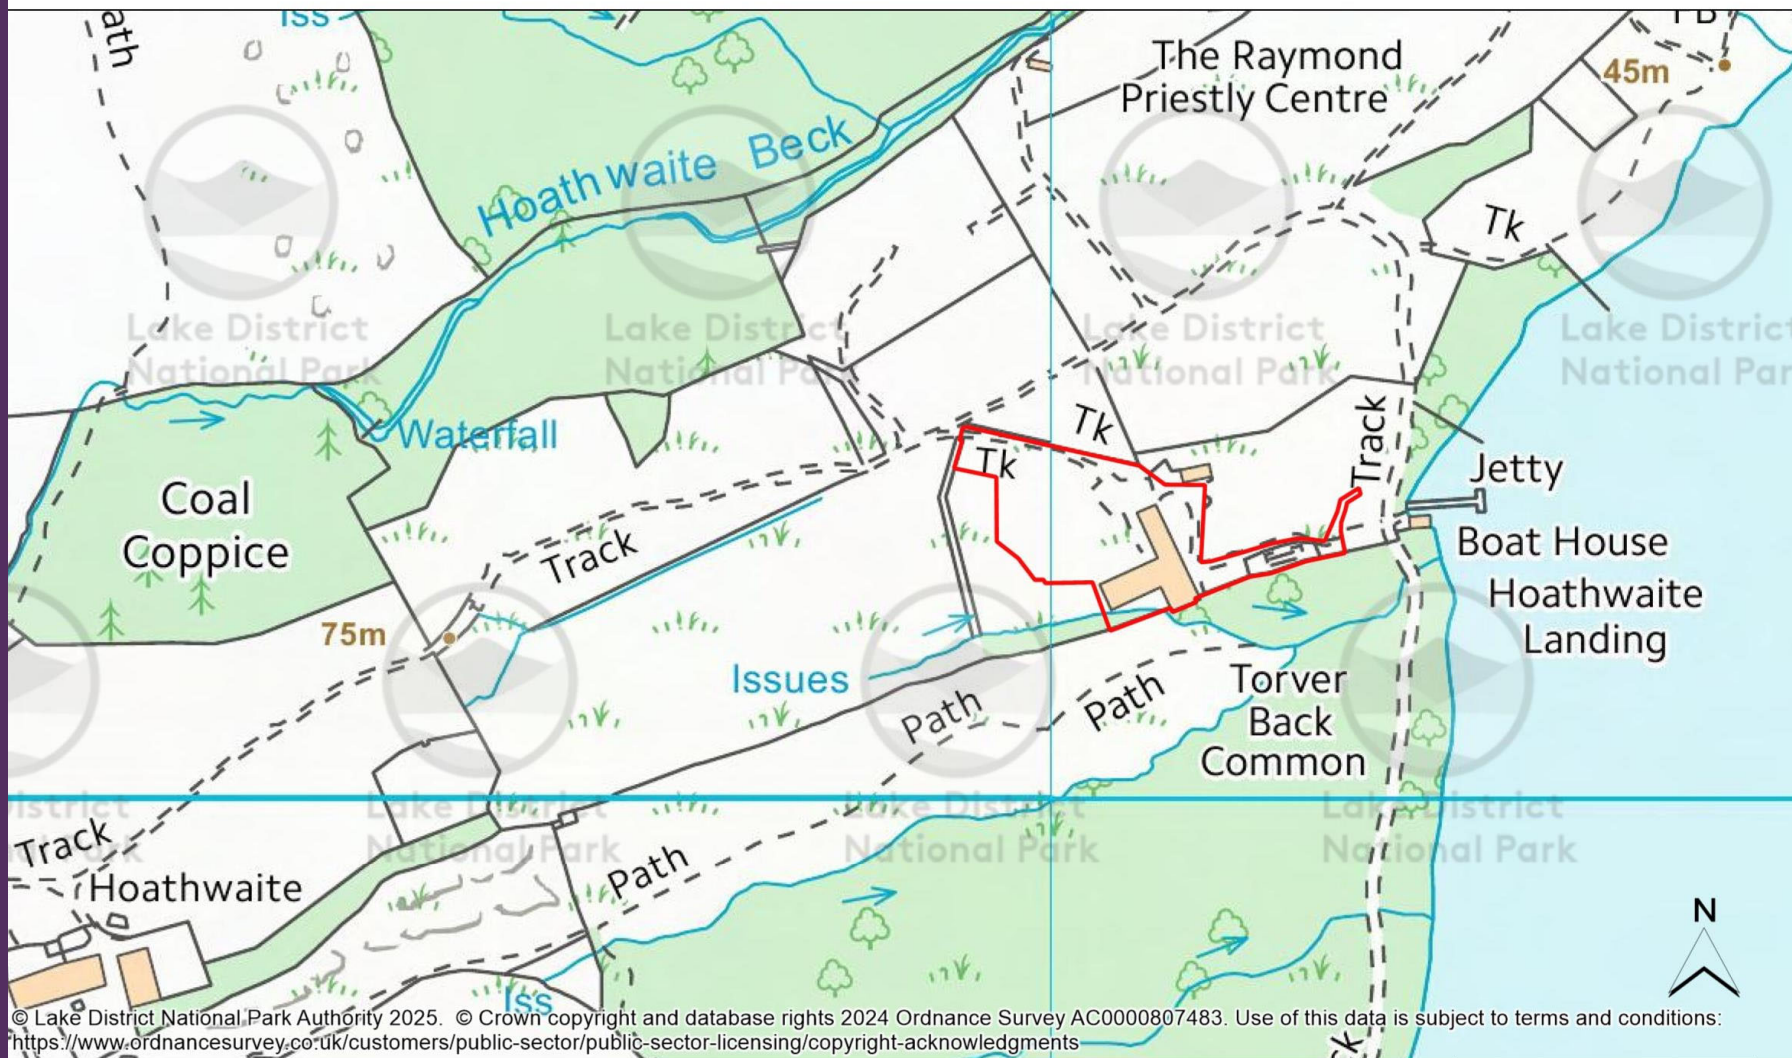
Iss
ath
FB
The Raymond Priestly Centre
45m
Hoathwaite Beck
Tk
Lake District National Park
Lake District National Park
Lake District National Park
Lake District National Park
Waterfall
Tk
Tk
Track
Jetty
Coal Coppice
Track
Boat House
Hoathwaite Landing
75m
Issues
Path
Path
Torver Back Common
Lake District National Park
Lake District National Park
Lake District National Park
Lake District National Park
Track
Hoathwaite
Path
Iss
N
© Lake District National Park Authority 2025. © Crown copyright and database rights 2024 Ordnance Survey AC0000807483. Use of this data is subject to terms and conditions: https://www.ordnancesurvey.co.uk/customers/public-sector/public-sector-licensing/copyright-acknowledgments